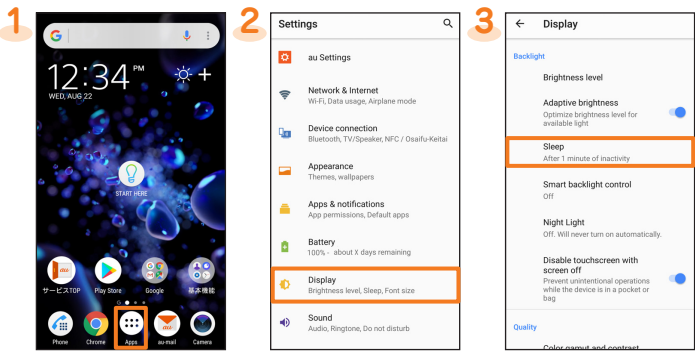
1

12:34 PM

WED, AUG 22

START HERE

サービスTOP

Play Store

Google

基本機能

Phone

Chrome

Apps

au-mail

Camera

2

Settings

au Settings

Network & Internet
Wi-Fi, Data usage, Airplane mode

Device connection
Bluetooth, TV/Speaker, NFC / Osaifu-Keitai

Appearance
Themes, wallpapers

Apps & notifications
App permissions, Default apps

Battery
100% · about X days remaining

Display
Brightness level, Sleep, Font size

Sound
Audio, Ringtone, Do not disturb

3

Display

Backlight

Brightness level

Adaptive brightness
Optimize brightness level for available light

Sleep
After 1 minute of inactivity

Smart backlight control
Off

Night Light
Off. Will never turn on automatically.

Disable touchscreen with screen off
Prevent unintentional operations while the device is in a pocket or bag

Quality

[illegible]